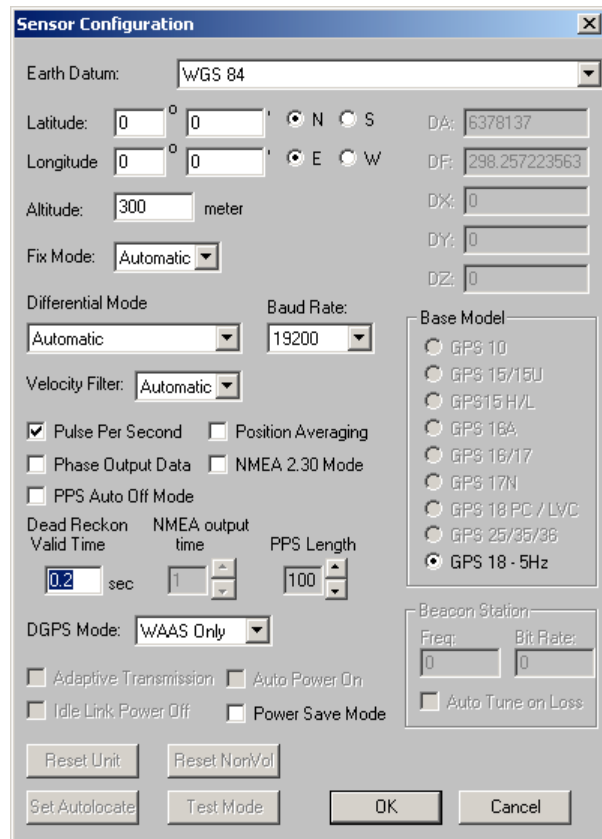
Sensor Configuration

Earth Datum: WGS 84

Latitude: 0 ° 0 ' N S

Longitude 0 ° 0 ' E W

Altitude: 300 meter

Fix Mode: Automatic

Differential Mode
Automatic

Baud Rate:
19200

Velocity Filter: Automatic

Pulse Per Second
Position Averaging
Phase Output Data
NMEA 2.30 Mode
PPS Auto Off Mode

Dead Reckon Valid Time
0.2 sec

NMEA output time
1

PPS Length
100

DGPS Mode: WAAS Only

Adaptive Transmission
Auto Power On
Idle Link Power Off
Power Save Mode

DA: 6378137
DF: 298.257223563
DX: 0
DY: 0
DZ: 0

Base Model
GPS 10
GPS 15/15U
GPS15 H/L
GPS 16A
GPS 16/17
GPS 17N
GPS 18 PC / LVC
GPS 25/35/36
GPS 18 - 5Hz

Beacon Station
Freq: 0
Bit Rate: 0
Auto Tune on Loss

Reset Unit
Reset NonVol
Set Autolocate
Test Mode
OK
Cancel